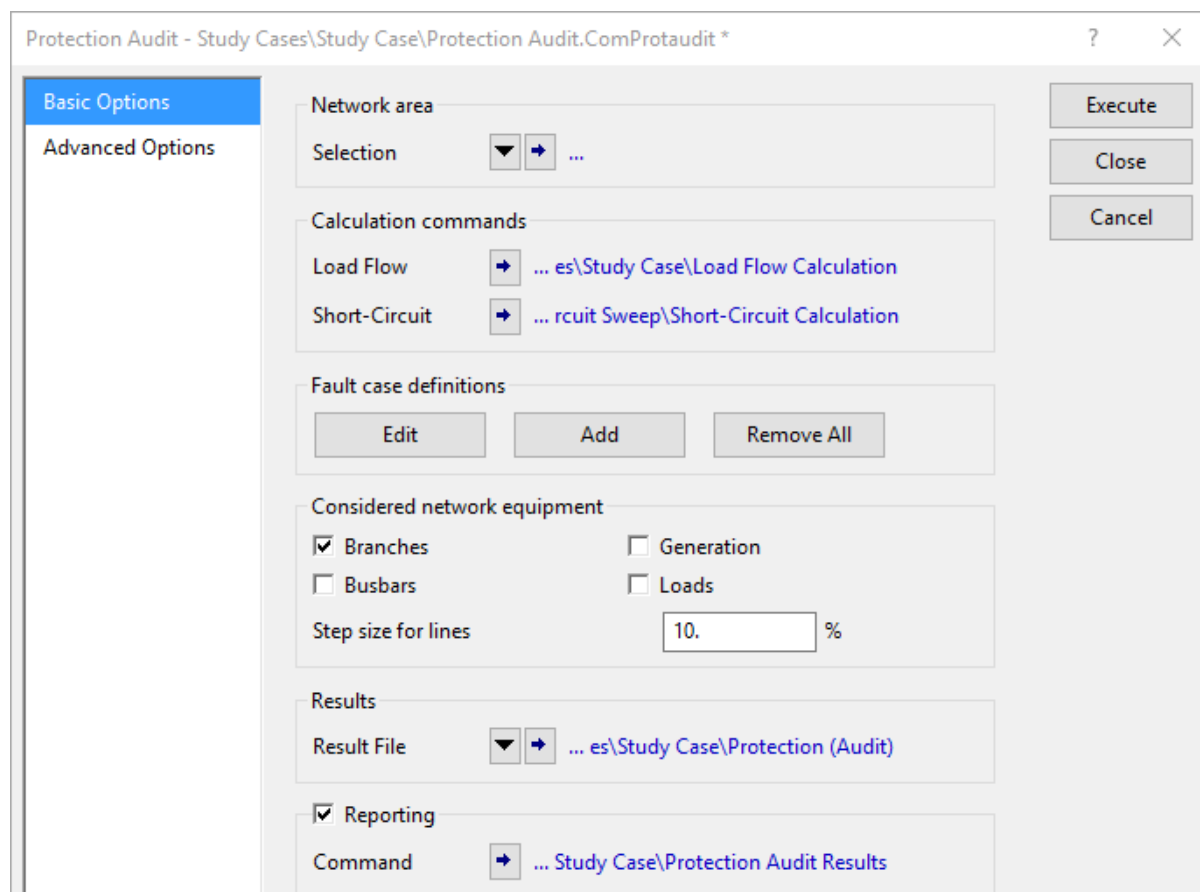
Protection Audit - Study Cases\Study Case\Protection Audit.ComProtaudit *

?

Basic Options
Advanced Options

Network area
Selection ...

Calculation commands
Load Flow ... es\Study Case\Load Flow Calculation
Short-Circuit ... rcuit Sweep\Short-Circuit Calculation

Fault case definitions
Edit
Add
Remove All

Considered network equipment
☑ Branches
☐ Generation
☐ Busbars
☐ Loads
Step size for lines 10. %

Results
Result File ... es\Study Case\Protection (Audit)

☑ Reporting
Command ... Study Case\Protection Audit Results

Execute
Close
Cancel